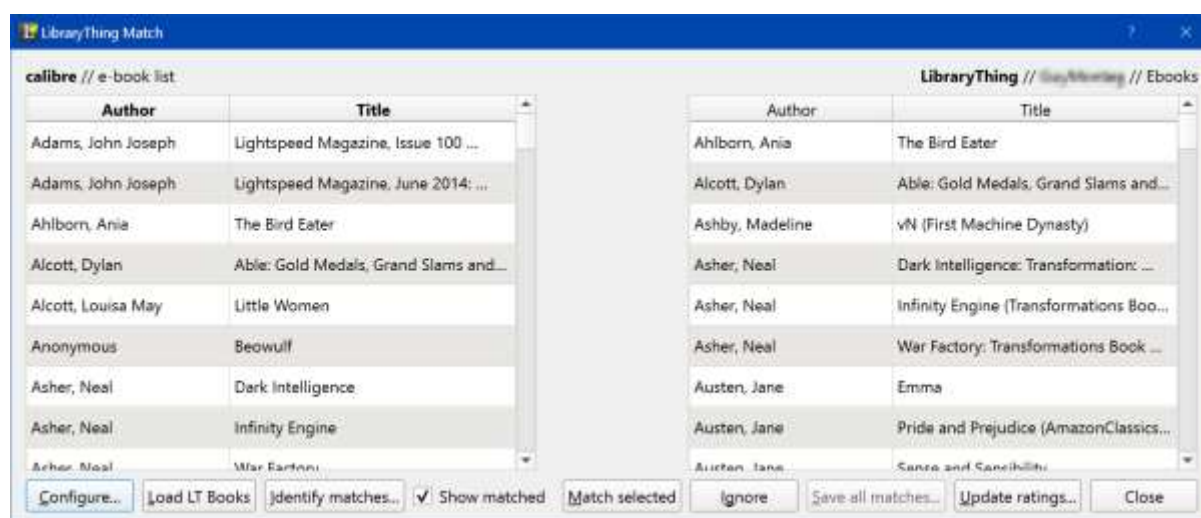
LibraryThing Match

calibre // e-book list

LibraryThing // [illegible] // Ebooks

| Author | Title |
|---|---|
| Adams, John Joseph | Lightspeed Magazine, Issue 100 ... |
| Adams, John Joseph | Lightspeed Magazine, June 2014: ... |
| Ahlborn, Ania | The Bird Eater |
| Alcott, Dylan | Able: Gold Medals, Grand Slams and... |
| Alcott, Louisa May | Little Women |
| Anonymous | Beowulf |
| Asher, Neal | Dark Intelligence |
| Asher, Neal | Infinity Engine |
| Asher, Neal | War Factory |

| Author | Title |
|---|---|
| Ahlborn, Ania | The Bird Eater |
| Alcott, Dylan | Able: Gold Medals, Grand Slams and... |
| Ashby, Madeline | vN (First Machine Dynasty) |
| Asher, Neal | Dark Intelligence: Transformation: ... |
| Asher, Neal | Infinity Engine (Transformations Boo... |
| Asher, Neal | War Factory: Transformations Book ... |
| Austen, Jane | Emma |
| Austen, Jane | Pride and Prejudice (AmazonClassics... |
| Austen, Jane | Sense and Sensibility |

Configure... | Load LT Books | Identify matches... | ✓ Show matched | Match selected | Ignore | Save all matches... | Update ratings... | Close